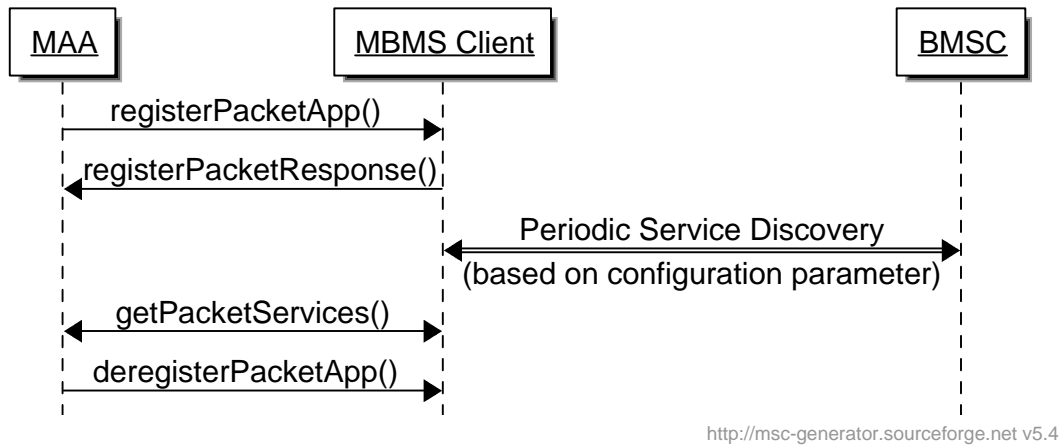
MAA

MBMS Client

BMSC

registerPacketApp()

registerPacketResponse()

Periodic Service Discovery

(based on configuration parameter)

getPacketServices()

deregisterPacketApp()

http://msc-generator.sourceforge.net v5.4